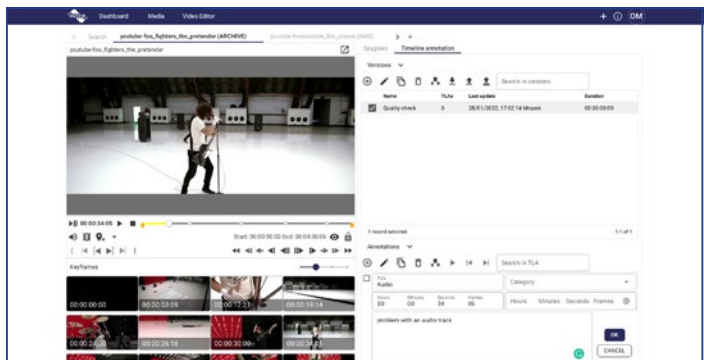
Dashboard Media Video Editor

+ ⓘ OM

< Search youtube-foo_fighters_the_pretender (ARCHIVE) youtube-foo_facebook_the_review (MAG) > +

youtube-foo_fighters_the_pretender

Storylines Timeline annotation

Versions

Search in versions

| | Name | TLAs | Last update | Duration |
|---|---|---|---|---|
| ☑ | Quality check | 5 | 28/01/2022, 17:02:14 Mrozek | 00:00:00:00 |

1 record selected 1-1 of 1

00:00:34:05

Start 00:00:00:00 End 00:04:30:09

Keyframes

00:00:00:00 00:00:03:09 00:00:12:21 00:00:19:14

00:00:24:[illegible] 00:00:26:18 00:00:30:00 00:00:34:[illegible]

Annotations

Search in TLA

Title Audio

Category

Hours 00 Minutes 00 Seconds 34 Frames 05

Hours Minutes Seconds Frames

problem with an audio track

OK

CANCEL